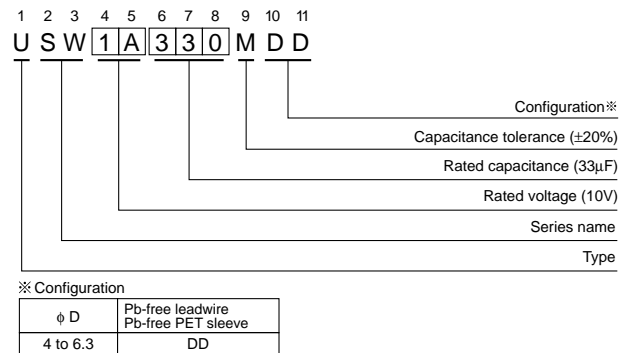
1 2 3 4 5 6 7 8 9 10 11
U S W 1 A 3 3 0 M D D

Configuration※

Capacitance tolerance (±20%)

Rated capacitance (33μF)

Rated voltage (10V)

Series name

Type

※Configuration

| φ D | Pb-free leadwire Pb-free PET sleeve |
|---|---|
| 4 to 6.3 | DD |